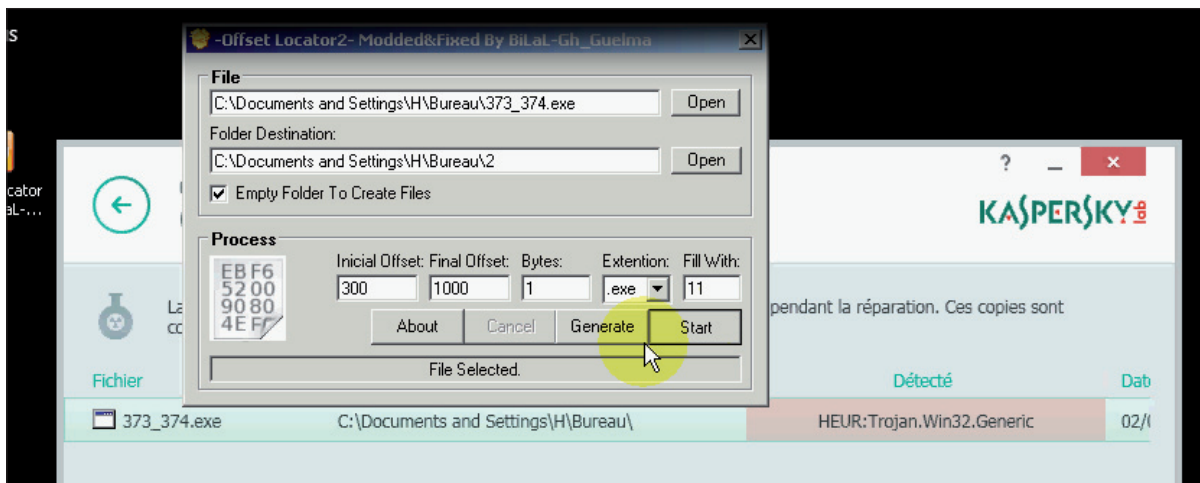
-Offset Locator2- Modded&Fixed By BiLaL-Gh_Guelma

File
C:\Documents and Settings\H\Bureau\373_374.exe
Open
Folder Destination:
C:\Documents and Settings\H\Bureau\2
Open
Empty Folder To Create Files

Process
EB F6
52 00
90 80
4E FF
Inicial Offset: Final Offset: Bytes: Extention: Fill With:
300 1000 1 .exe 11
About Cancel Generate Start
File Selected.

s
cator
aL-...
?
KASPERSKY lab
La
co
pendant la réparation. Ces copies sont
Fichier
Détecté
Dat
373_374.exe C:\Documents and Settings\H\Bureau\ HEUR:Trojan.Win32.Generic 02/(